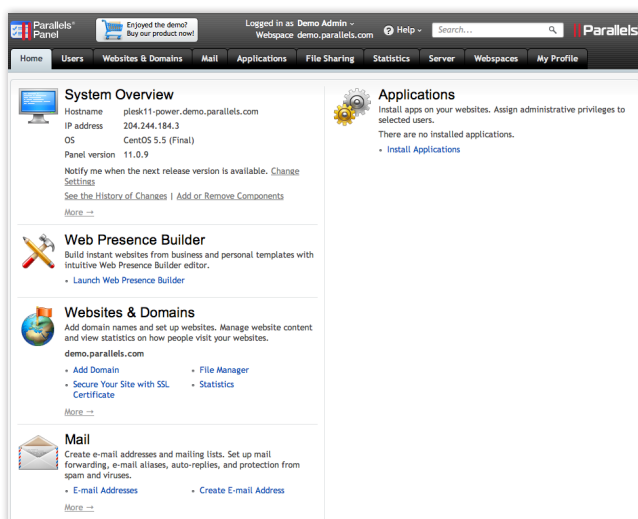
Parallels® Panel

Enjoyed the demo? Buy our product now!

Logged in as Demo Admin
Webspace demo.parallels.com

Help

Search...

Parallels

Home | Users | Websites & Domains | Mail | Applications | File Sharing | Statistics | Server | Webspaces | My Profile

System Overview

| Hostname | plesk11-power.demo.parallels.com |
|---|---|
| IP address | 204.244.184.3 |
| OS | CentOS 5.5 (Final) |
| Panel version | 11.0.9 |

Notify me when the next release version is available. Change Settings

See the History of Changes | Add or Remove Components

More →

Web Presence Builder

Build instant websites from business and personal templates with intuitive Web Presence Builder editor.

• Launch Web Presence Builder

Websites & Domains

Add domain names and set up websites. Manage website content and view statistics on how people visit your websites.

demo.parallels.com

• Add Domain
• Secure Your Site with SSL Certificate
• File Manager
• Statistics

More →

Mail

Create e-mail addresses and mailing lists. Set up mail forwarding, e-mail aliases, auto-replies, and protection from spam and viruses.

• E-mail Addresses
• Create E-mail Address

More →

Applications

Install apps on your websites. Assign administrative privileges to selected users.

There are no installed applications.

• Install Applications